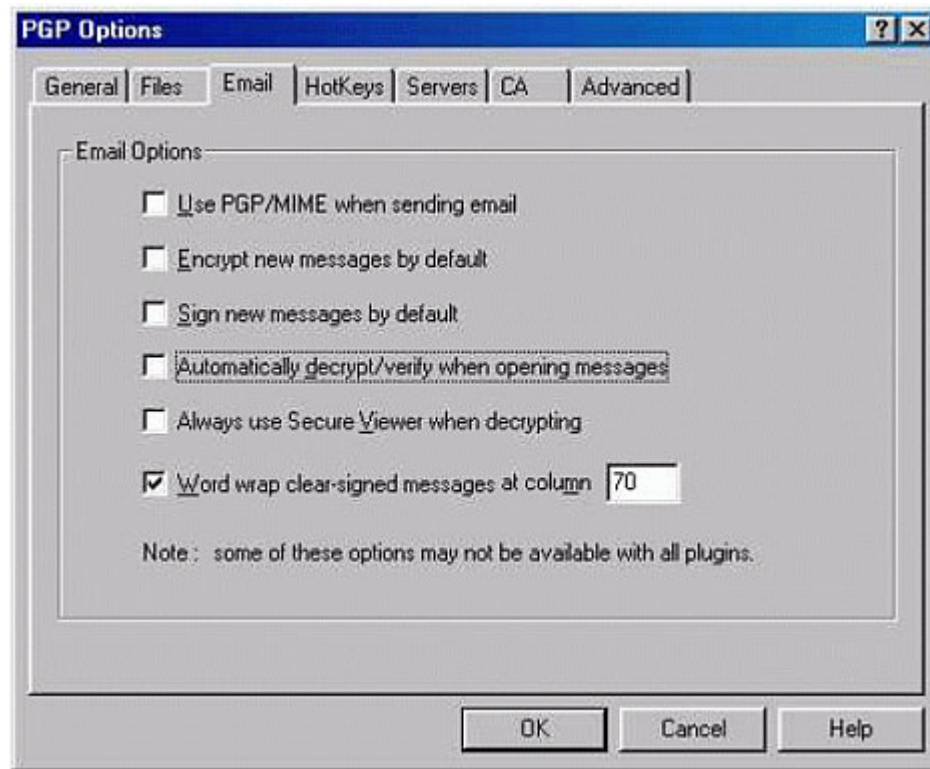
PGP Options

? X

General | Files | Email | HotKeys | Servers | CA | Advanced

Email Options

Use PGP/MIME when sending email

Encrypt new messages by default

Sign new messages by default

Automatically decrypt/verify when opening messages

Always use Secure Viewer when decrypting

Word wrap clear-signed messages at column 70

Note : some of these options may not be available with all plugins.

OK | Cancel | Help